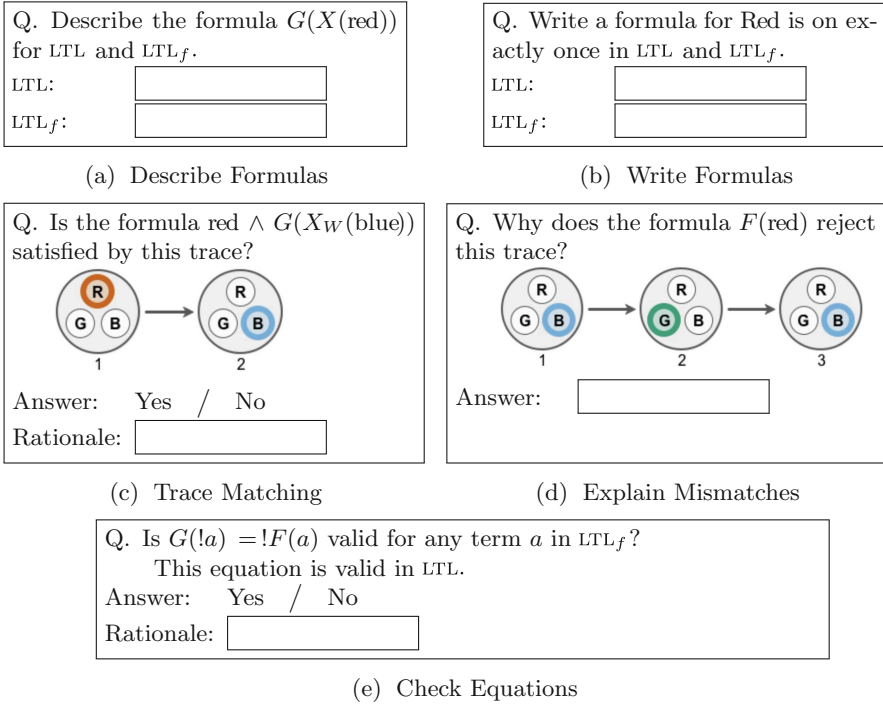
Q. Describe the formula $G(X(\text{red}))$ for LTL and LTL$_f$.

LTL:

LTL$_f$:

(a) Describe Formulas

Q. Write a formula for Red is on exactly once in LTL and LTL$_f$.

LTL:

LTL$_f$:

(b) Write Formulas

Q. Is the formula red $\wedge$ $G(X_W(\text{blue}))$ satisfied by this trace?

R G B
1

R G B
2

Answer: Yes / No

Rationale:

(c) Trace Matching

Q. Why does the formula $F(\text{red})$ reject this trace?

R G B
1

R G B
2

R G B
3

Answer:

(d) Explain Mismatches

Q. Is $G(!a) = !F(a)$ valid for any term $a$ in LTL$_f$?
This equation is valid in LTL.

Answer: Yes / No

Rationale:

(e) Check Equations